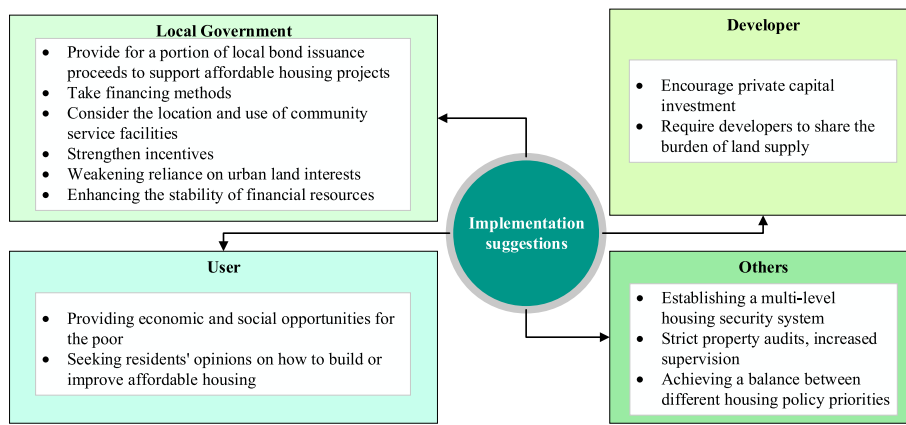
Local Government

- Provide for a portion of local bond issuance proceeds to support affordable housing projects
- Take financing methods
- Consider the location and use of community service facilities
- Strengthen incentives
- Weakening reliance on urban land interests
- Enhancing the stability of financial resources

Developer

- Encourage private capital investment
- Require developers to share the burden of land supply

Implementation suggestions

User

- Providing economic and social opportunities for the poor
- Seeking residents' opinions on how to build or improve affordable housing

Others

- Establishing a multi-level housing security system
- Strict property audits, increased supervision
- Achieving a balance between different housing policy priorities